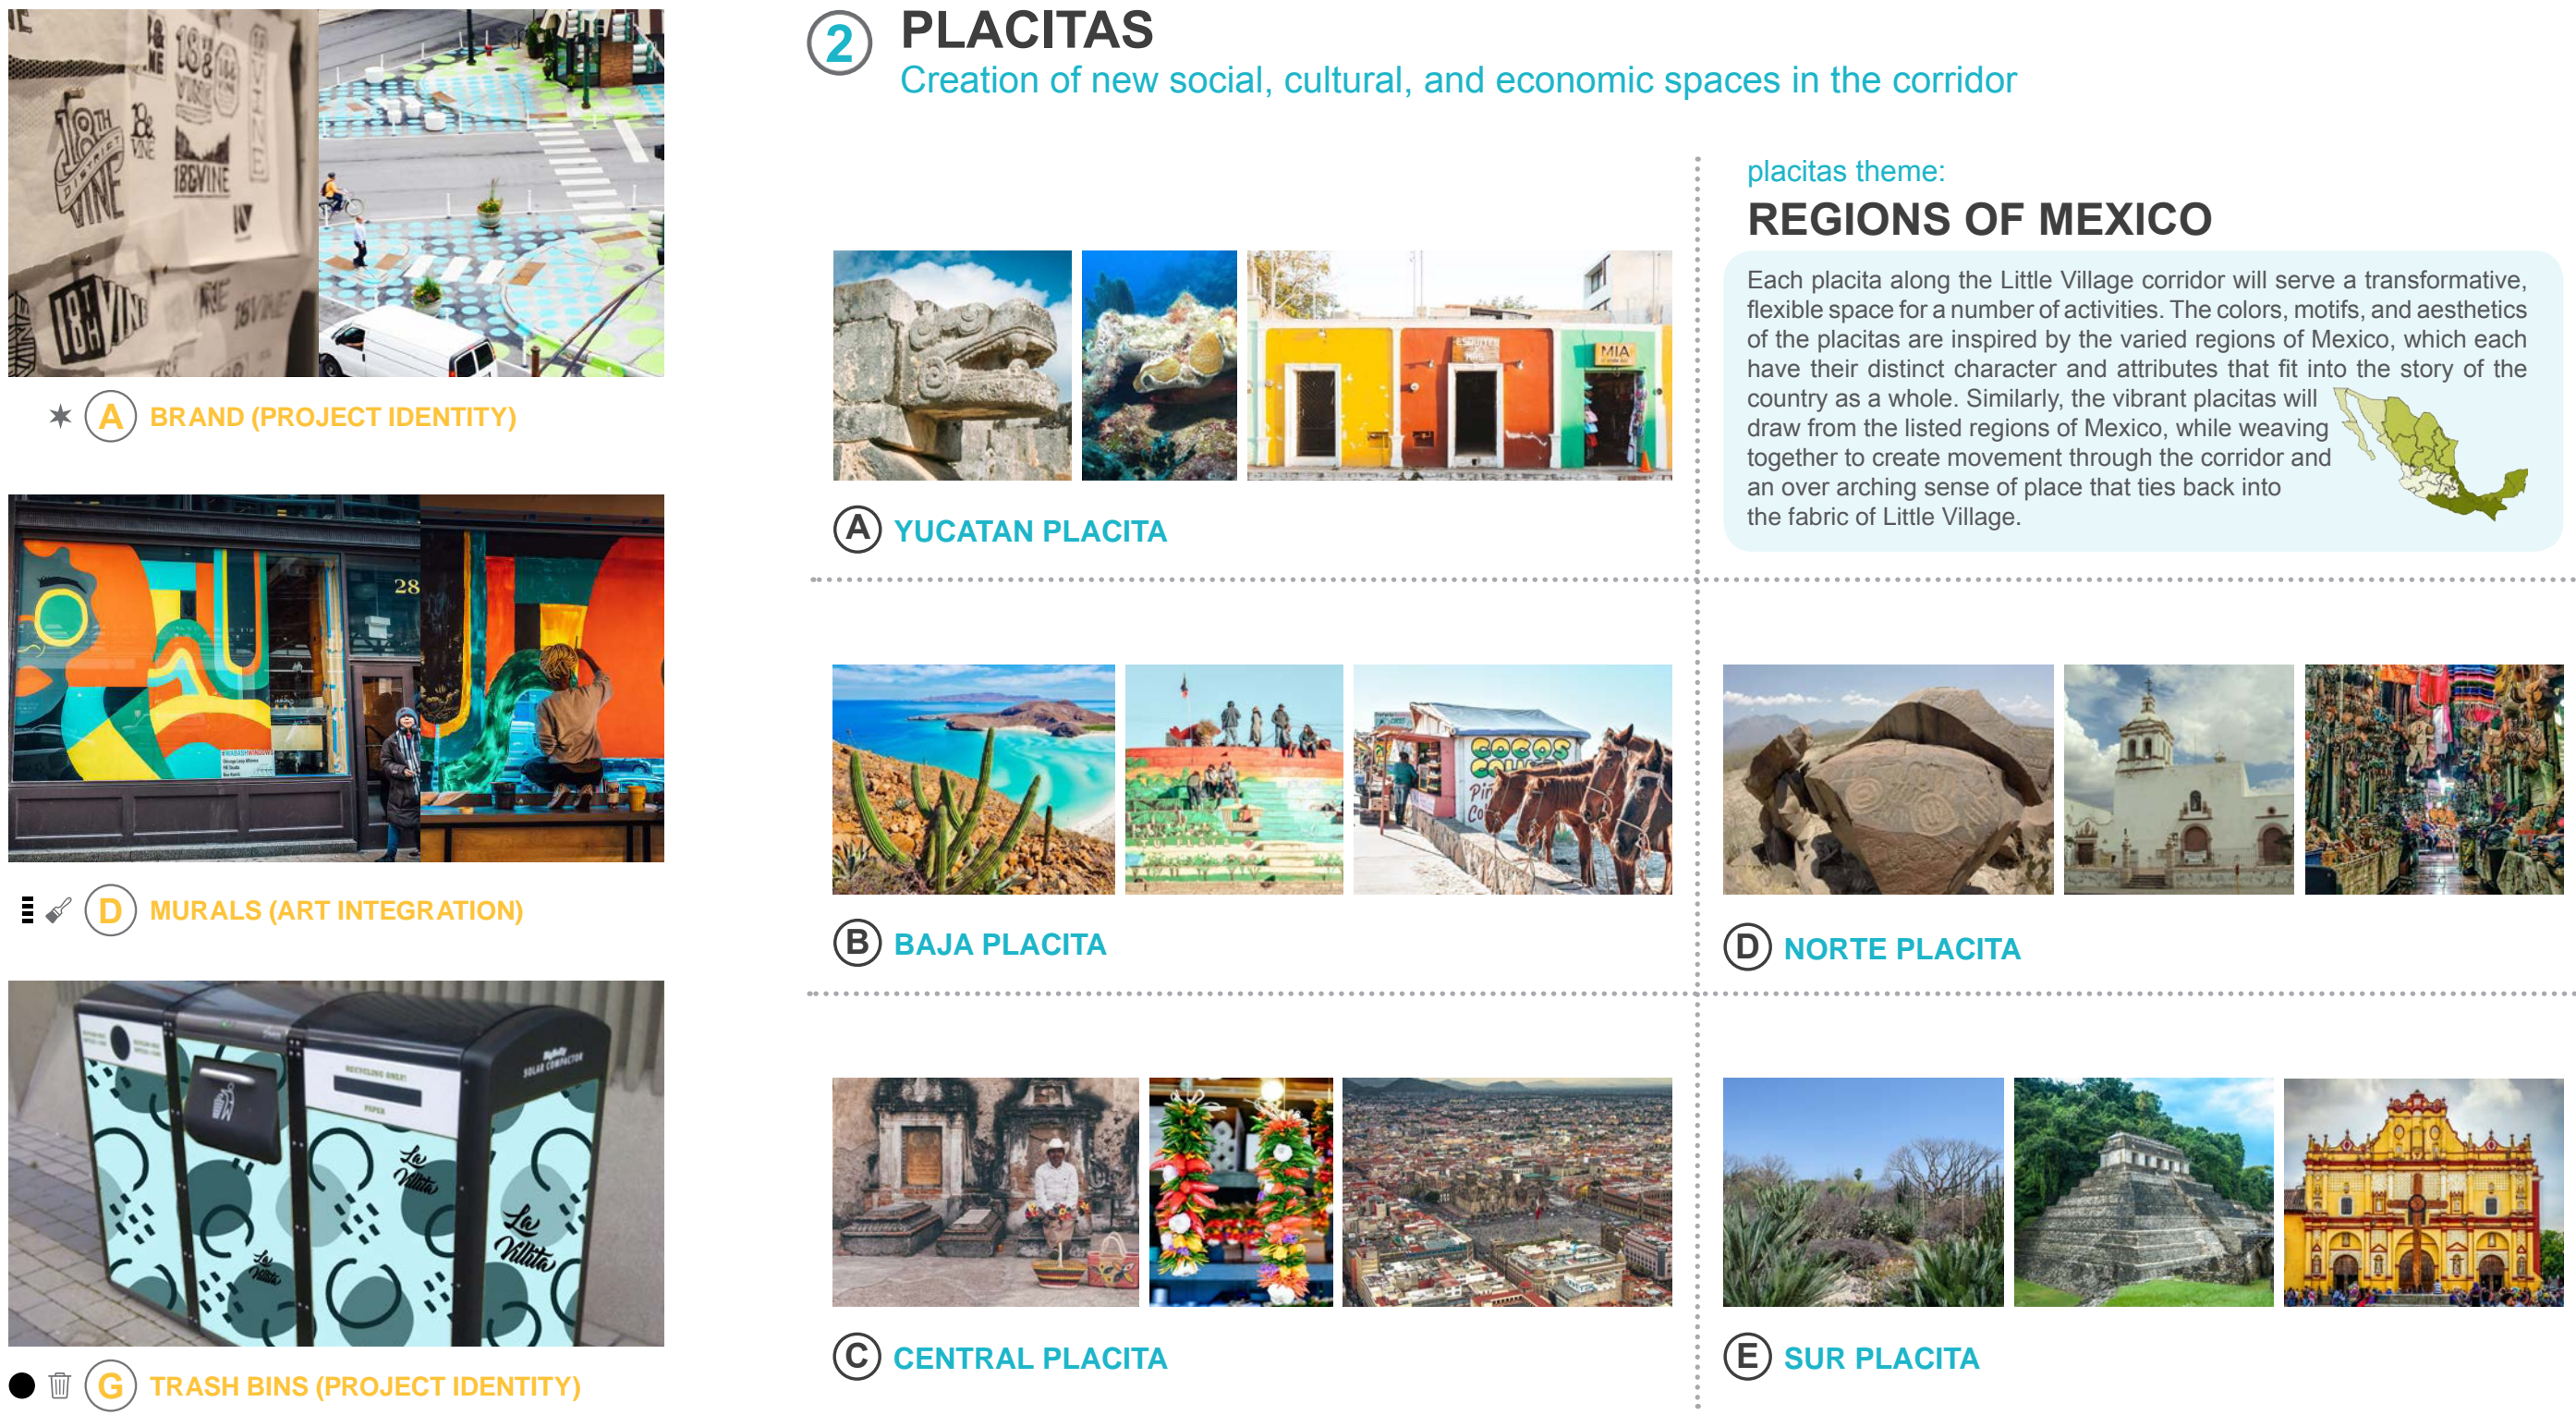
A BRAND (PROJECT IDENTITY)

D MURALS (ART INTEGRATION)

G TRASH BINS (PROJECT IDENTITY)

2 PLACITAS
Creation of new social, cultural, and economic spaces in the corridor

placitas theme:
REGIONS OF MEXICO

Each placita along the Little Village corridor will serve a transformative, flexible space for a number of activities. The colors, motifs, and aesthetics of the placitas are inspired by the varied regions of Mexico, which each have their distinct character and attributes that fit into the story of the country as a whole. Similarly, the vibrant placitas will draw from the listed regions of Mexico, while weaving together to create movement through the corridor and an over arching sense of place that ties back into the fabric of Little Village.

A YUCATAN PLACITA

B BAJA PLACITA

D NORTE PLACITA

C CENTRAL PLACITA

E SUR PLACITA